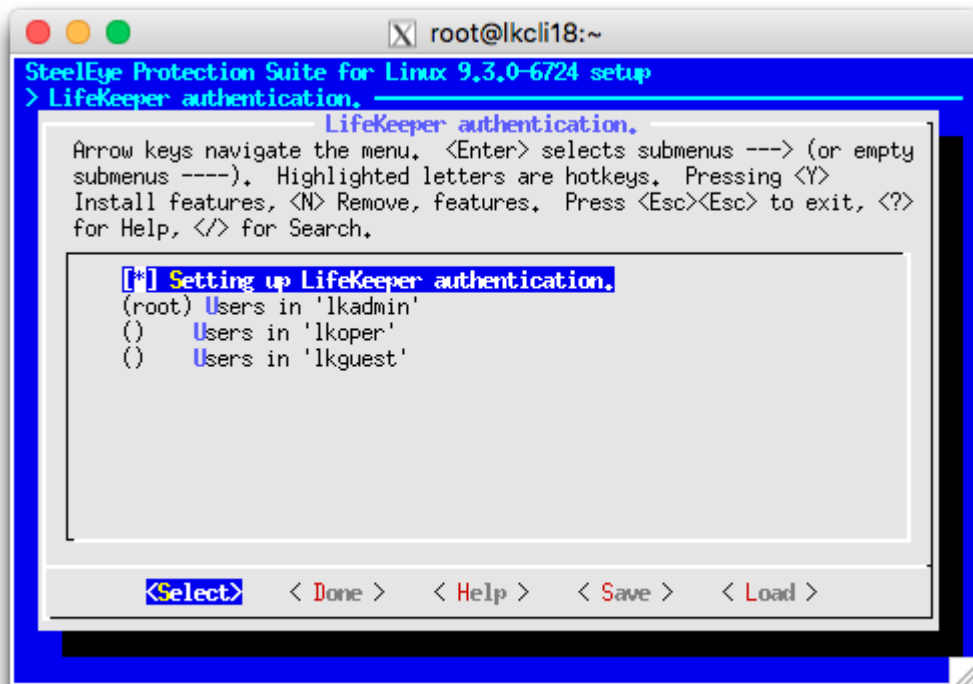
root@lkcli18:~

SteelEye Protection Suite for Linux 9.3.0-6724 setup
> LifeKeeper authentication.

LifeKeeper authentication.

Arrow keys navigate the menu. <Enter> selects submenus ---> (or empty submenus ----). Highlighted letters are hotkeys. Pressing <Y> Install features, <N> Remove, features. Press <Esc><Esc> to exit, <?> for Help, </> for Search.

[*] Setting up LifeKeeper authentication.
(root) Users in 'lkadmin'
() Users in 'lkoper'
() Users in 'lkguest'

<Select> < Done > < Help > < Save > < Load >